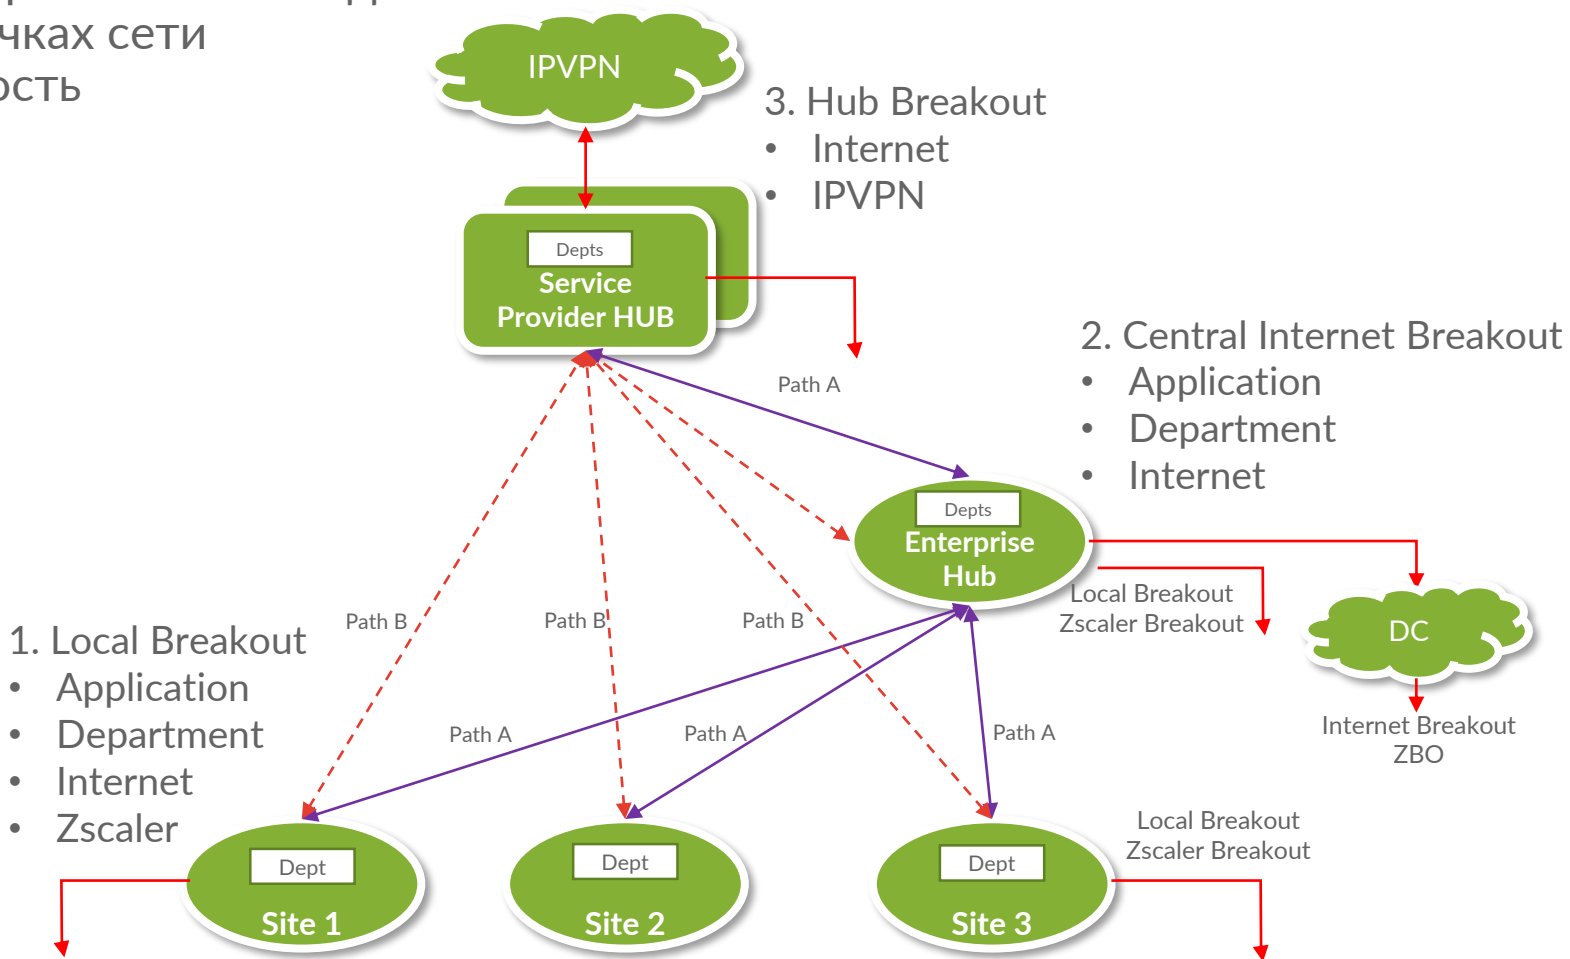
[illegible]чках сети
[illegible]ость

IPVPN

3. Hub Breakout
• Internet
• IPVPN

Depts
Service Provider HUB

2. Central Internet Breakout
• Application
• Department
• Internet

Path A

Depts
Enterprise Hub

Local Breakout
Zscaler Breakout

DC

Internet Breakout
ZBO

1. Local Breakout
• Application
• Department
• Internet
• Zscaler

Path B
Path B
Path B

Path A
Path A
Path A

Local Breakout
Zscaler Breakout

Dept
Site 1

Dept
Site 2

Dept
Site 3